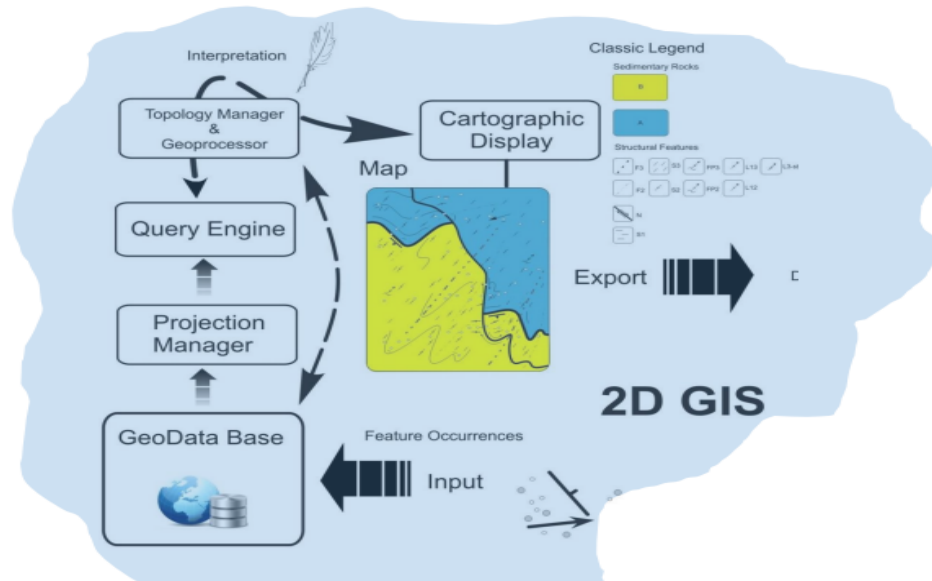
Interpretation

Topology Manager & Geoprocessor

Cartographic Display

Classic Legend

Sedimentary Rocks

b

A

Structural Features

F3 S3 FP3 L13 L3-4

F2 S2 FP2 L12

N

S1

Map

Query Engine

Export

Projection Manager

2D GIS

GeoData Base

Feature Occurrences

Input